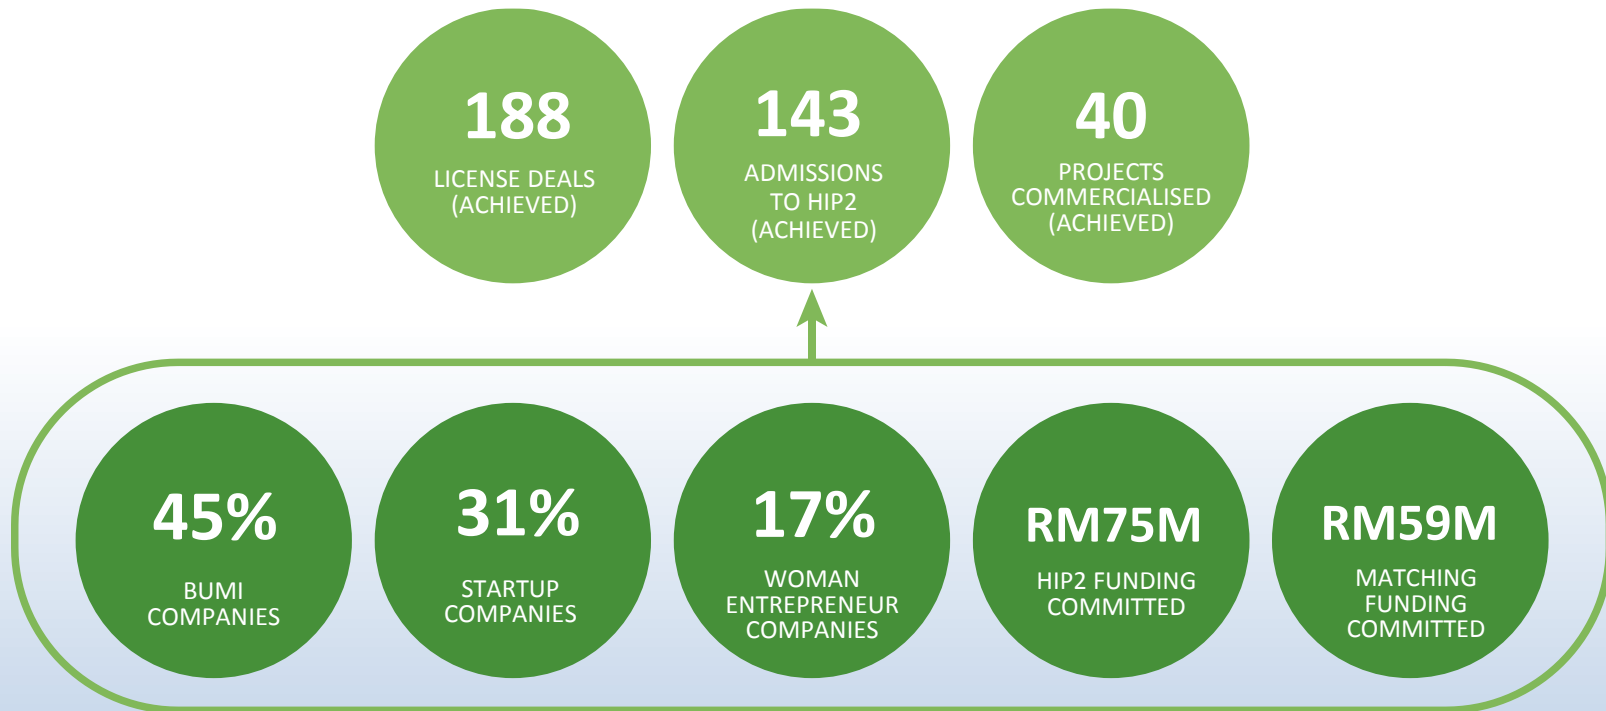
188
LICENSE DEALS (ACHIEVED)

143
ADMISSIONS TO HIP2 (ACHIEVED)

40
PROJECTS COMMERCIALISED (ACHIEVED)

45%
BUMI COMPANIES

31%
STARTUP COMPANIES

17%
WOMAN ENTREPRENEUR COMPANIES

RM75M
HIP2 FUNDING COMMITTED

RM59M
MATCHING FUNDING COMMITTED